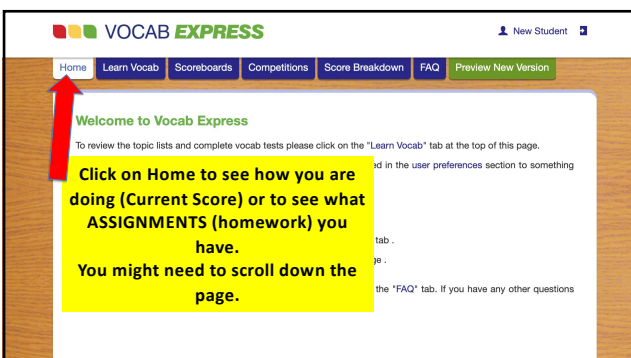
VOCAB EXPRESS

New Student

Home Learn Vocab Scoreboards Competitions Score Breakdown FAQ Preview New Version

Welcome to Vocab Express

To review the topic lists and complete vocab tests please click on the "Learn Vocab" tab at the top of this page.

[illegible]ed in the user preferences section to something

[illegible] tab .

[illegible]ge .

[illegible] the "FAQ" tab. If you have any other questions

Click on Home to see how you are doing (Current Score) or to see what ASSIGNMENTS (homework) you have.
You might need to scroll down the page.